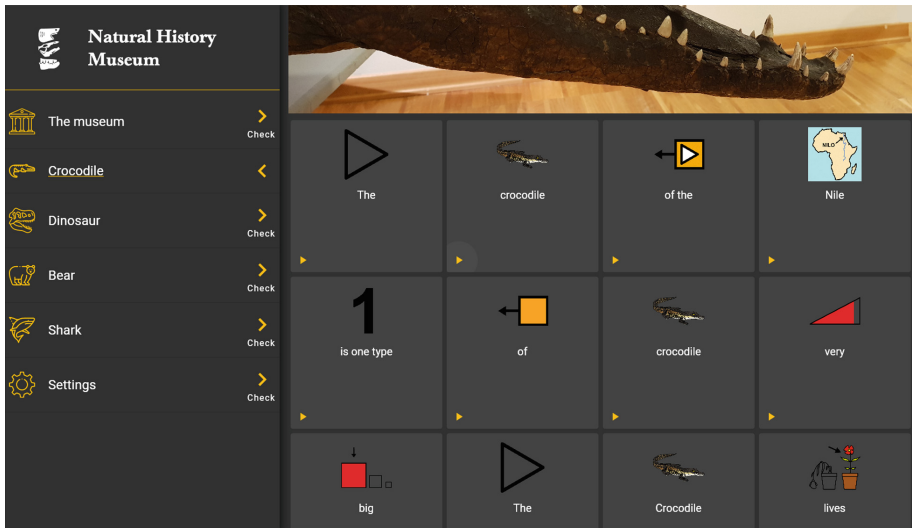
Natural History Museum

The museum
Check

Crocodile

Dinosaur
Check

Bear
Check

Shark
Check

Settings
Check

| The | crocodile | of the | Nile |
|---|---|---|---|
| is one type | of | crocodile | very |
| big | The | Crocodile | lives |

NILO